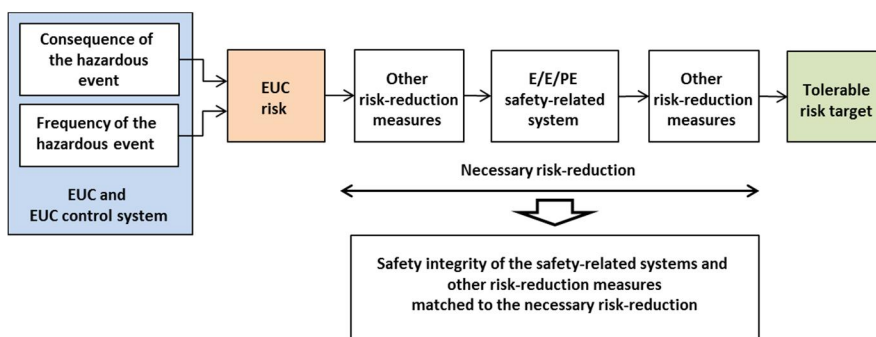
Consequence of the hazardous event

Frequency of the hazardous event

EUC and EUC control system

EUC risk

Other risk-reduction measures

E/E/PE safety-related system

Other risk-reduction measures

Tolerable risk target

Necessary risk-reduction

Safety integrity of the safety-related systems and other risk-reduction measures matched to the necessary risk-reduction